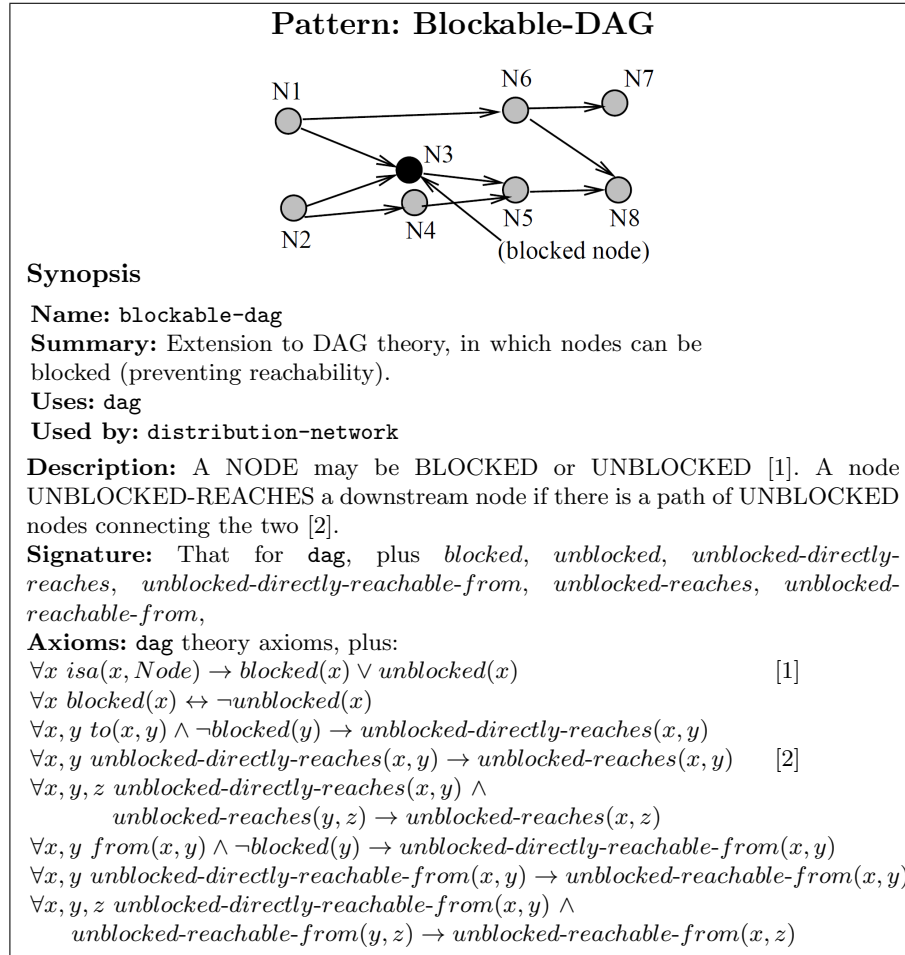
Pattern: Blockable-DAG

N1
N6
N7
N3
N2
N4
N5
N8
(blocked node)

Synopsis

Name: blockable-dag
Summary: Extension to DAG theory, in which nodes can be blocked (preventing reachability).
Uses: dag
Used by: distribution-network

Description: A NODE may be BLOCKED or UNBLOCKED [1]. A node UNBLOCKED-REACHES a downstream node if there is a path of UNBLOCKED nodes connecting the two [2].
Signature: That for dag, plus *blocked*, *unblocked*, *unblocked-directly-reaches*, *unblocked-directly-reachable-from*, *unblocked-reaches*, *unblocked-reachable-from*,
Axioms: dag theory axioms, plus:
$\forall x\ isa(x, Node) \rightarrow blocked(x) \vee unblocked(x)$ [1]
$\forall x\ blocked(x) \leftrightarrow \neg unblocked(x)$
$\forall x, y\ to(x, y) \wedge \neg blocked(y) \rightarrow unblocked\text{-}directly\text{-}reaches(x, y)$
$\forall x, y\ unblocked\text{-}directly\text{-}reaches(x, y) \rightarrow unblocked\text{-}reaches(x, y)$ [2]
$\forall x, y, z\ unblocked\text{-}directly\text{-}reaches(x, y) \wedge unblocked\text{-}reaches(y, z) \rightarrow unblocked\text{-}reaches(x, z)$
$\forall x, y\ from(x, y) \wedge \neg blocked(y) \rightarrow unblocked\text{-}directly\text{-}reachable\text{-}from(x, y)$
$\forall x, y\ unblocked\text{-}directly\text{-}reachable\text{-}from(x, y) \rightarrow unblocked\text{-}reachable\text{-}from(x, y)$
$\forall x, y, z\ unblocked\text{-}directly\text{-}reachable\text{-}from(x, y) \wedge unblocked\text{-}reachable\text{-}from(y, z) \rightarrow unblocked\text{-}reachable\text{-}from(x, z)$